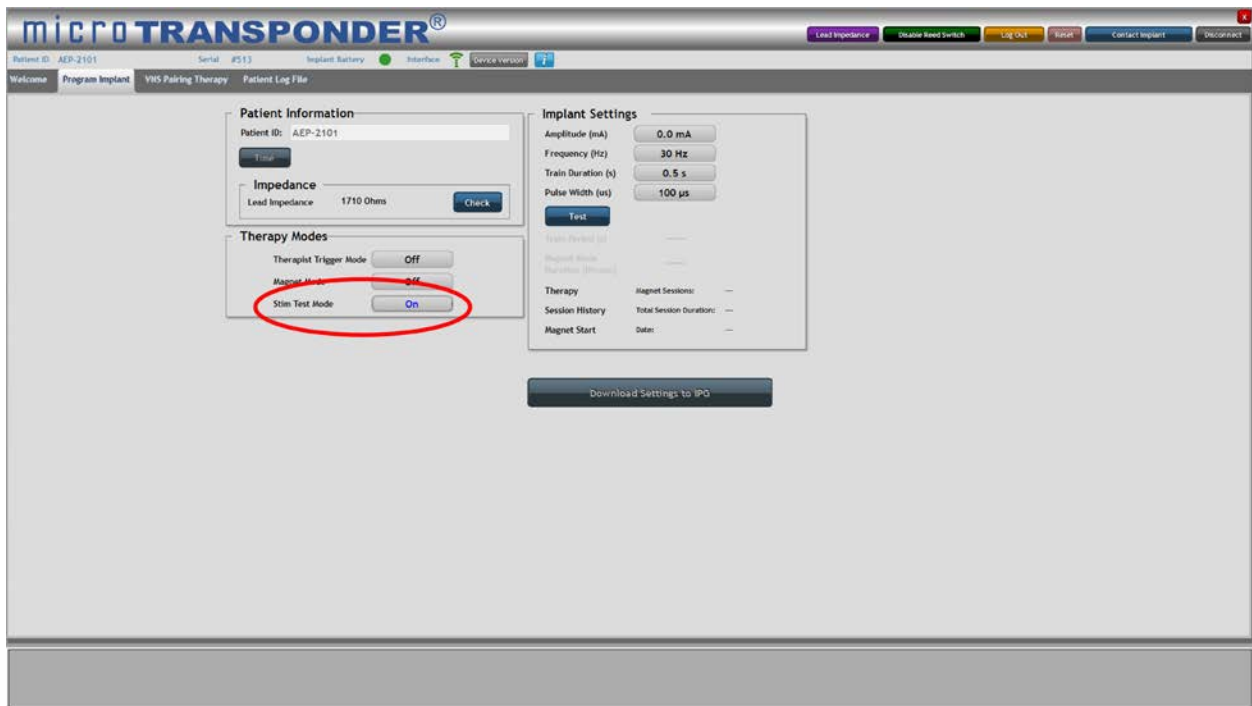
microTRANSPONDER®

Lead Impedance Disable Reed Switch Log Out Reset Contact Implant Disconnect

Patient ID AEP-2101 Serial #513 Implant Battery Interface Device Version

Welcome Program Implant VNS Pairing Therapy Patient Log File

Patient Information
Patient ID: AEP-2101
Time

Impedance
Lead Impedance 1710 Ohms Check

Therapy Modes
Therapist Trigger Mode Off
Magnet Mode Off
Stim Test Mode On

Implant Settings
Amplitude (mA) 0.0 mA
Frequency (Hz) 30 Hz
Train Duration (s) 0.5 s
Pulse Width (us) 100 µs
Test
Train Period (s) ----
Magnet Mode Duration (Mins) ----
Therapy Magnet Sessions: ---
Session History Total Session Duration: ---
Magnet Start Date: ---

Download Settings to IPG